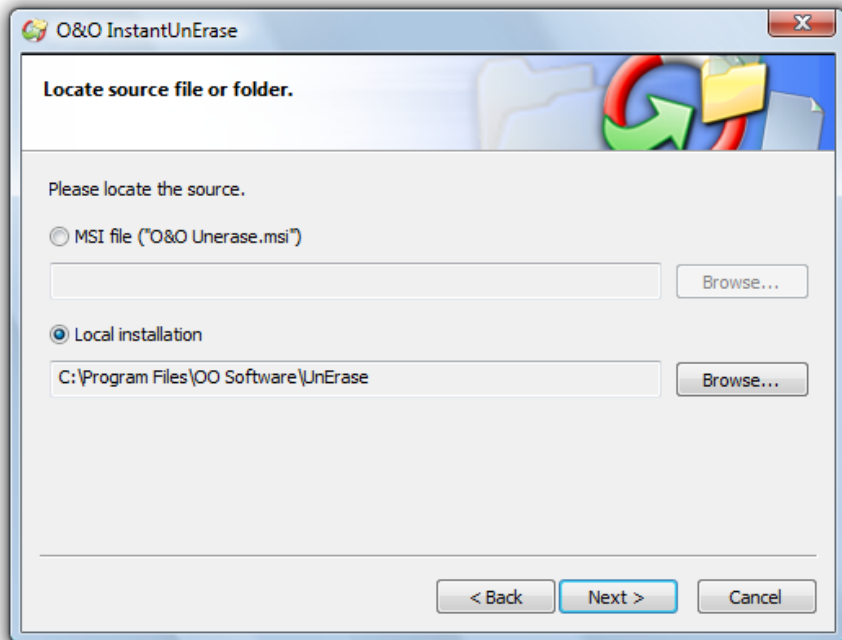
O&O InstantUnErase

Locate source file or folder.

Please locate the source.

MSI file ("O&O Unerase.msi")

Browse...

Local installation

C:\Program Files\OO Software\UnErase

Browse...

< Back

Next >

Cancel